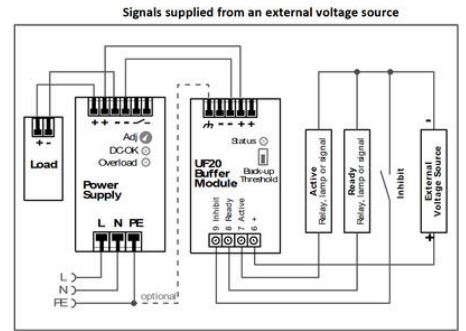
Signals supplied from an external voltage source

+ -
Load

+ + - -
Adj
DC-OK
Overload
Power Supply
L N PE

L
N
PE
optional

+ + - -
Status
UF20 Buffer Module
Back-up Threshold
9 Inhibit
8 Ready
7 Active
6 +

Active
Relay, lamp or signal
Ready
Relay, lamp or signal
Inhibit
-
External Voltage Source
+